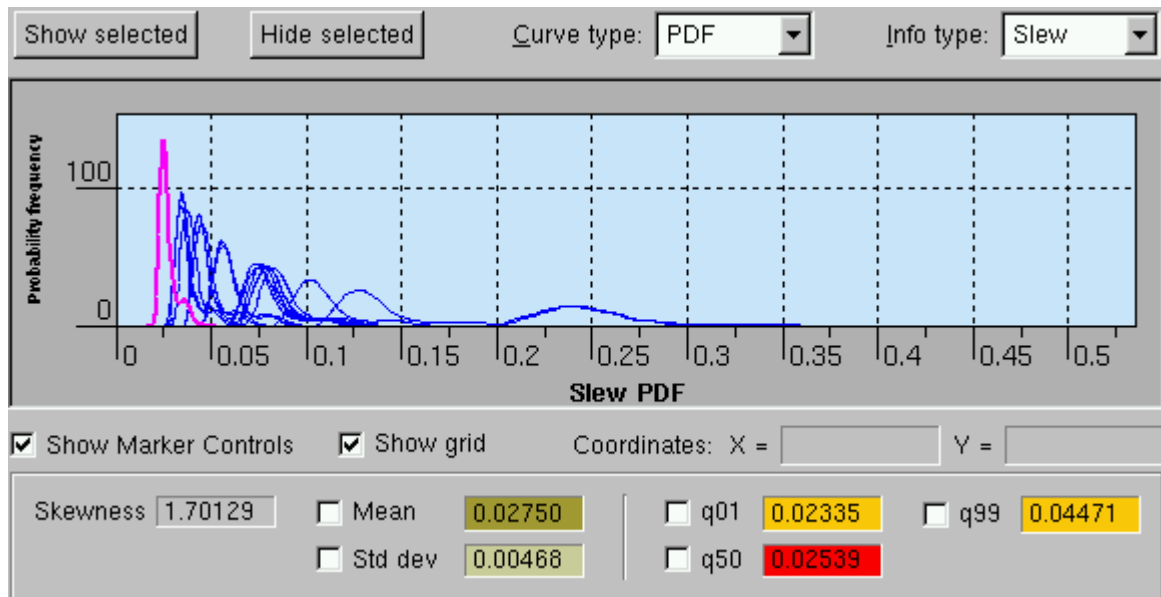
Show selected

Hide selected

Curve type: PDF

Info type: Slew

Probability frequency

100

0

0 0.05 0.1 0.15 0.2 0.25 0.3 0.35 0.4 0.45 0.5

Slew PDF

Show Marker Controls

Show grid

Coordinates: X =

Y =

Skewness 1.70129

Mean 0.02750

Std dev 0.00468

q01 0.02335

q50 0.02539

q99 0.04471